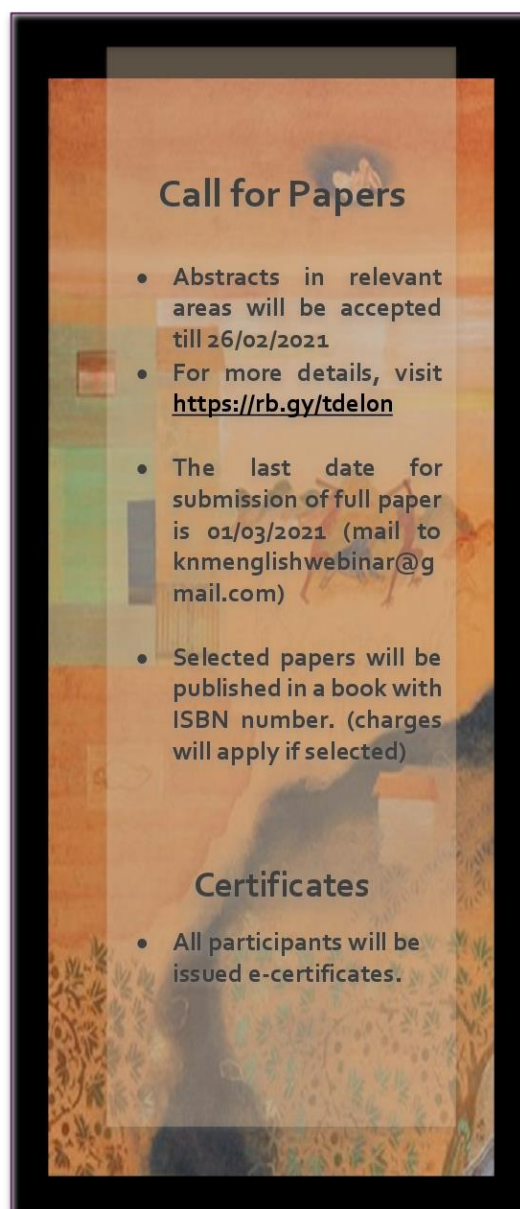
Call for Papers

- Abstracts in relevant areas will be accepted till 26/02/2021
- For more details, visit https://rb.gy/tdelon
- The last date for submission of full paper is 01/03/2021 (mail to knmenglishwebinar@gmail.com)
- Selected papers will be published in a book with ISBN number. (charges will apply if selected)

Certificates

- All participants will be issued e-certificates.